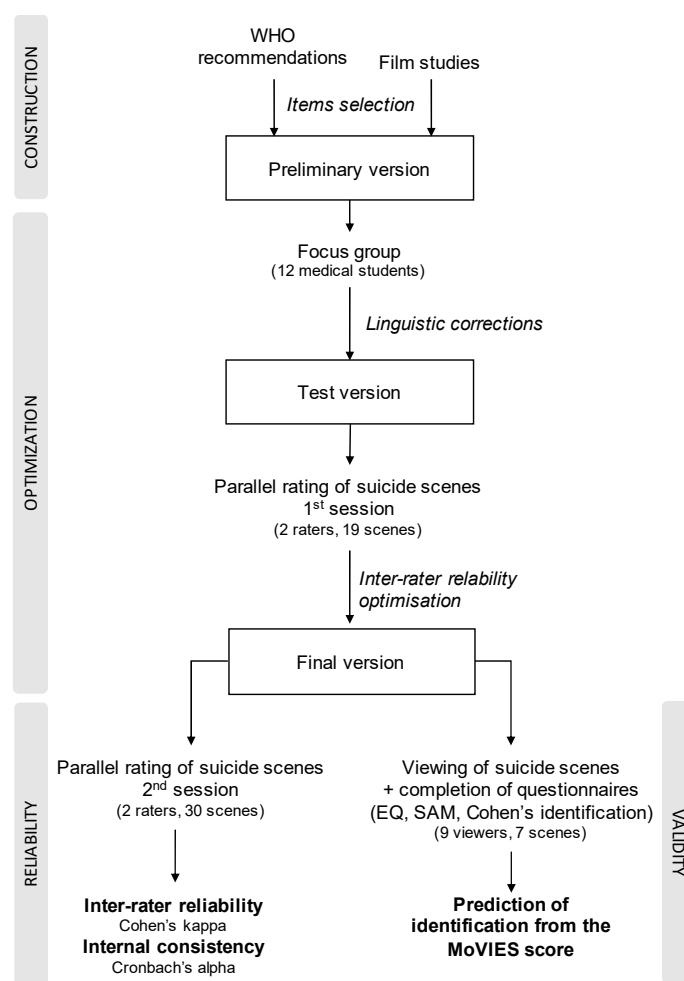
CONSTRUCTION

WHO recommendations

Film studies

*Items selection*

Preliminary version

OPTIMIZATION

Focus group
(12 medical students)

*Linguistic corrections*

Test version

Parallel rating of suicide scenes
1$^{st}$ session
(2 raters, 19 scenes)

*Inter-rater reliability optimisation*

Final version

RELIABILITY

Parallel rating of suicide scenes
2$^{nd}$ session
(2 raters, 30 scenes)

**Inter-rater reliability**
Cohen's kappa
**Internal consistency**
Cronbach's alpha

VALIDITY

Viewing of suicide scenes
+ completion of questionnaires
(EQ, SAM, Cohen's identification)
(9 viewers, 7 scenes)

**Prediction of identification from the MoVIES score**